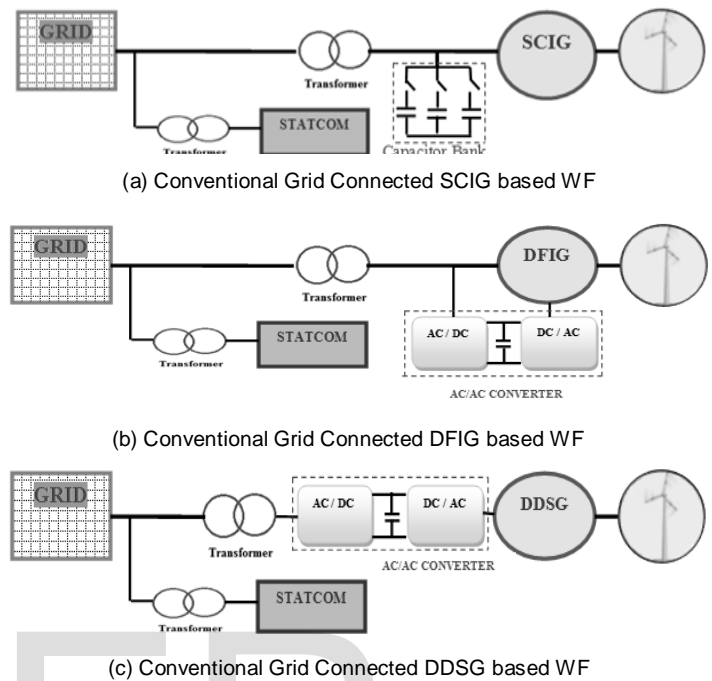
GRID

Transformer

SCIG

Transformer

STATCOM

Capacitor Bank

(a) Conventional Grid Connected SCIG based WF

GRID

Transformer

DFIG

Transformer

STATCOM

AC / DC

DC / AC

AC/AC CONVERTER

(b) Conventional Grid Connected DFIG based WF

GRID

AC / DC

DC / AC

DDSG

Transformer

AC/AC CONVERTER

Transformer

STATCOM

(c) Conventional Grid Connected DDSG based WF